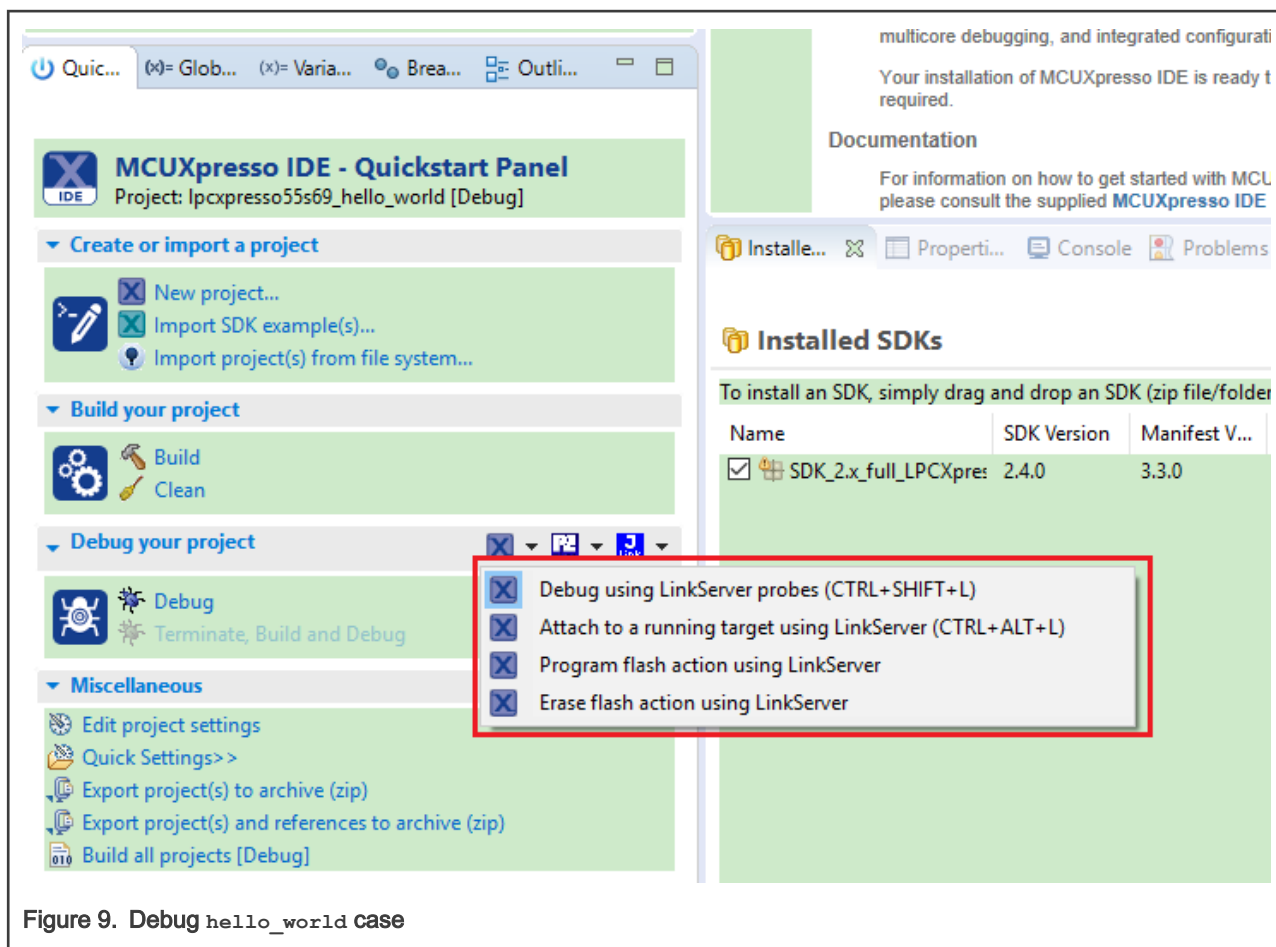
Quic... (x)= Glob... (x)= Varia... Brea... Outli...

MCUXpresso IDE - Quickstart Panel
Project: lpcxpresso55s69_hello_world [Debug]

Create or import a project
New project...
Import SDK example(s)...
Import project(s) from file system...

Build your project
Build
Clean

Debug your project
Debug
Terminate, Build and Debug

Miscellaneous
Edit project settings
Quick Settings>>
Export project(s) to archive (zip)
Export project(s) and references to archive (zip)
Build all projects [Debug]

multicore debugging, and integrated configurati

Your installation of MCUXpresso IDE is ready t required.

Documentation

For information on how to get started with MCU please consult the supplied MCUXpresso IDE

Installe... Properti... Console Problems

Installed SDKs

To install an SDK, simply drag and drop an SDK (zip file/folder

| Name | SDK Version | Manifest V... |
|---|---|---|
| SDK_2.x_full_LPCXpres | 2.4.0 | 3.3.0 |

Debug using LinkServer probes (CTRL+SHIFT+L)
Attach to a running target using LinkServer (CTRL+ALT+L)
Program flash action using LinkServer
Erase flash action using LinkServer

Figure 9. Debug hello_world case